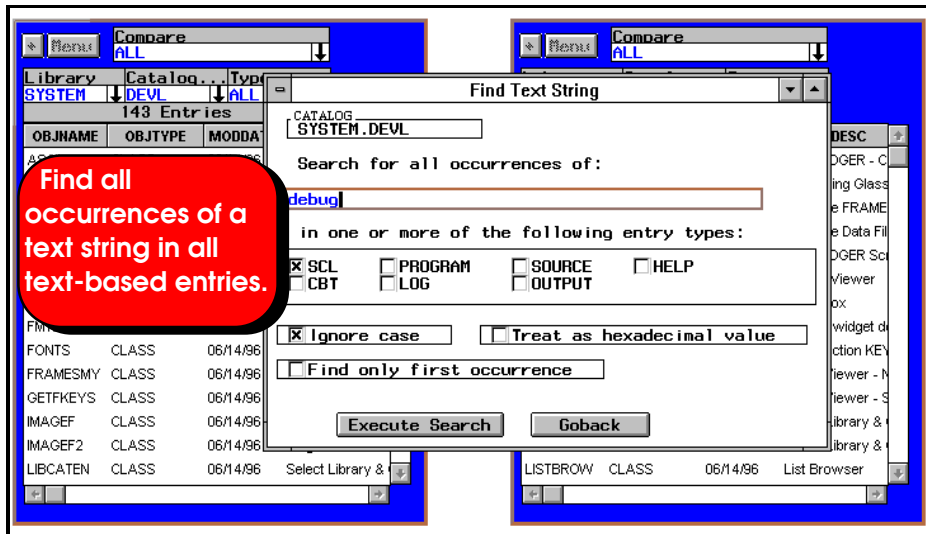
Menu Compare ALL

Library SYSTEM Catalog... DEVL Type ALL

143 Entries

| OBJNAME | OBJTYPE | MODDAT |
|---|---|---|
| FM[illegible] | | |
| FONTS | CLASS | 06/14/96 |
| FRAMESMY | CLASS | 06/14/96 |
| GETFKEYS | CLASS | 06/14/96 |
| IMAGEF | CLASS | 06/14/96 |
| IMAGEF2 | CLASS | 06/14/96 |
| LIBCATEN | CLASS | 06/14/96 |

Select Library &

Find all occurrences of a text string in all text-based entries.

Find Text String

CATALOG
SYSTEM.DEVL

Search for all occurrences of:

debug

in one or more of the following entry types:

☒ SCL ☐ PROGRAM ☐ SOURCE ☐ HELP
☐ CBT ☐ LOG ☐ OUTPUT

☒ Ignore case ☐ Treat as hexadecimal value

☐ Find only first occurrence

Execute Search Goback

Menu Compare ALL

DESC
DGER - C
ing Glass
e FRAME
e Data Fil
DGER Scr
Viewer
ox
widget d
ction KEY
iewer - N
iewer - S
ibrary &
ibrary &

LISTBROW CLASS 06/14/96 List Browser